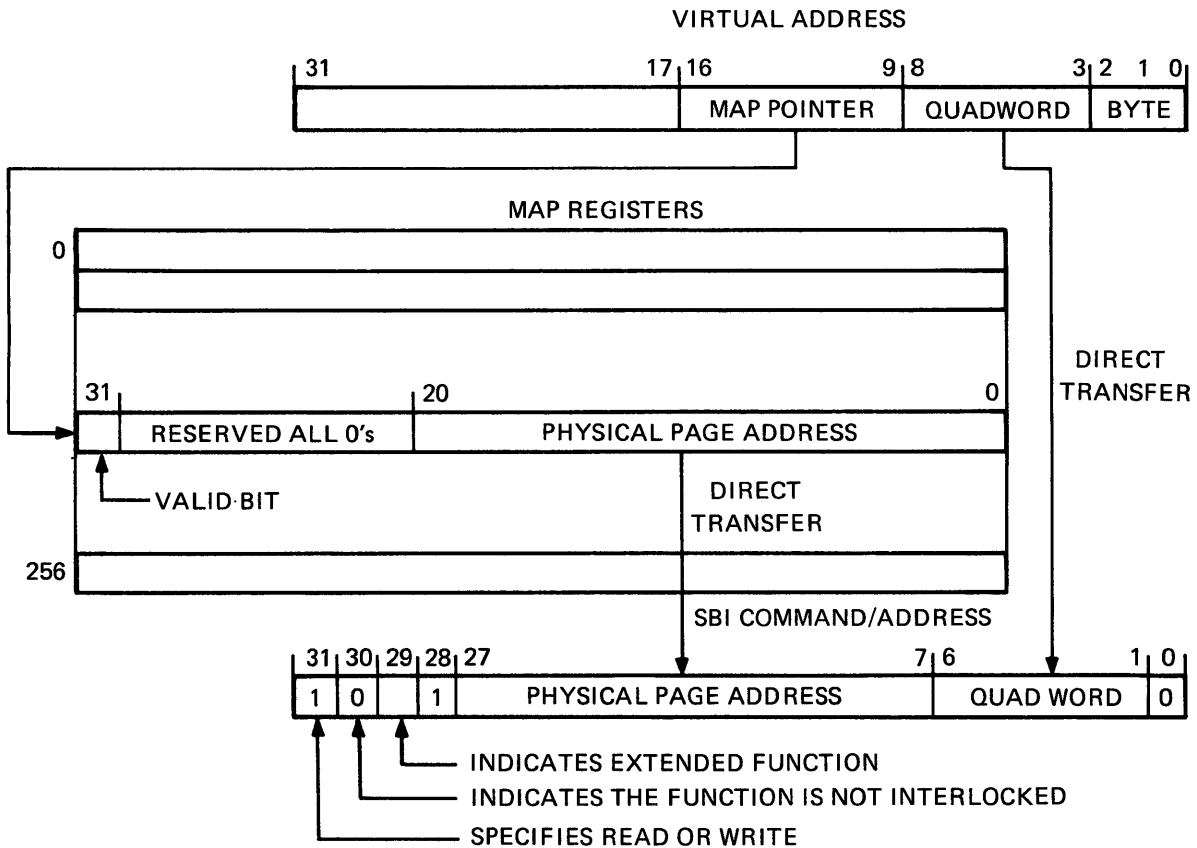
VIRTUAL ADDRESS

31 17 16 9 8 3 2 1 0

| | MAP POINTER | QUADWORD | BYTE |
|---|---|---|---|

MAP REGISTERS

0

31 20 0

| | RESERVED ALL 0's | PHYSICAL PAGE ADDRESS |
|---|---|---|

VALID BIT

DIRECT TRANSFER

256

DIRECT TRANSFER

SBI COMMAND/ADDRESS

31 30 29 28 27 7 6 1 0

| 1 | 0 | | 1 | PHYSICAL PAGE ADDRESS | QUAD WORD | 0 |
|---|---|---|---|---|---|---|

INDICATES EXTENDED FUNCTION

INDICATES THE FUNCTION IS NOT INTERLOCKED

SPECIFIES READ OR WRITE